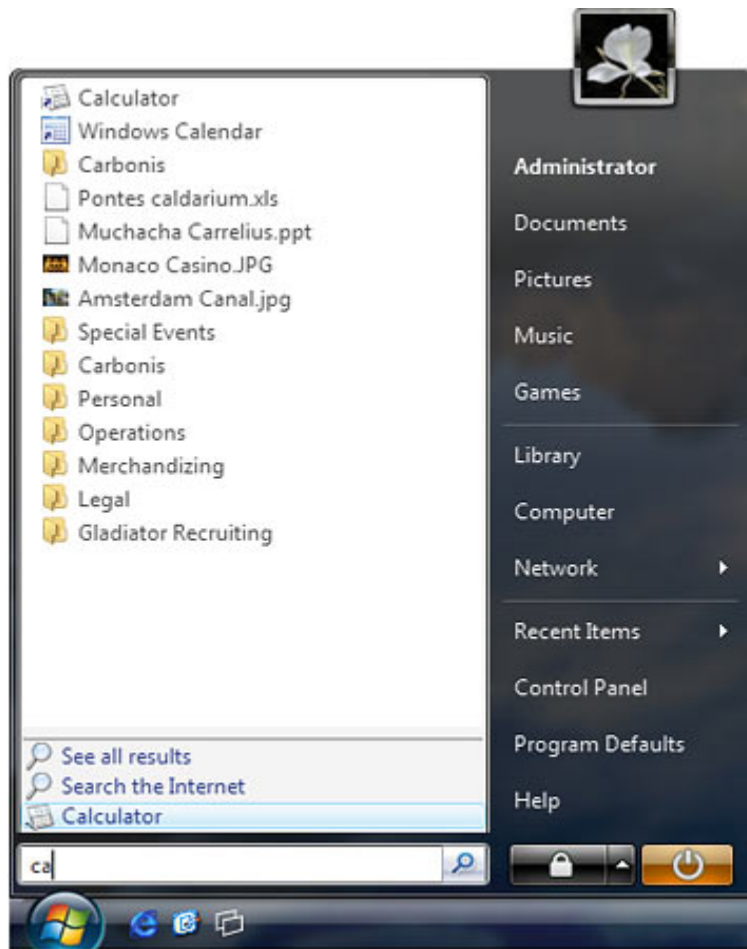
Calculator
Windows Calendar
Carbonis
Pontes caldarium.xls
Muchacha Carrelius.ppt
Monaco Casino.JPG
Amsterdam Canal.jpg
Special Events
Carbonis
Personal
Operations
Merchandizing
Legal
Gladiator Recruiting

See all results
Search the Internet
Calculator

ca

Administrator
Documents
Pictures
Music
Games
Library
Computer
Network
Recent Items
Control Panel
Program Defaults
Help